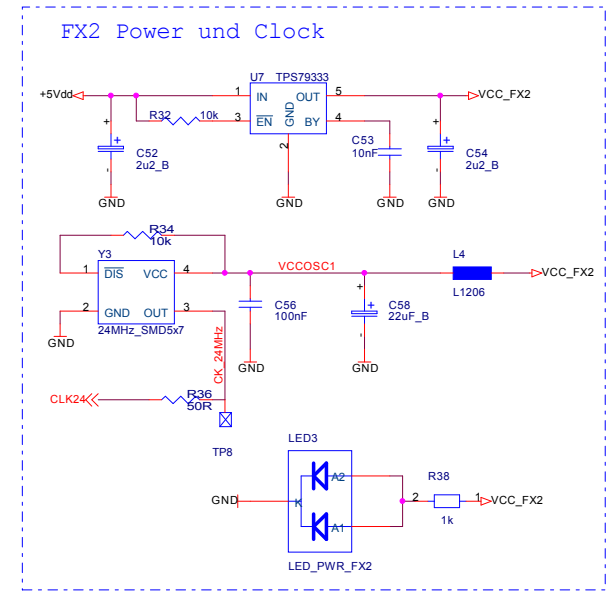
FX2 Power und Clock

U7 TPS79333

+5Vdd

1 IN OUT 5

VCC_FX2

R32 10k

3 $\overline{EN}$ GND BY 4

2

C52 2u2_B

C53 10nF

C54 2u2_B

GND GND GND GND

R34 10k

Y3

1 $\overline{DIS}$ VCC 4

VCCOSC1

L4

VCC_FX2

L1206

2 GND OUT 3

24MHz_SMD5x7

C56 100nF

C58 22uF_B

GND

GND GND

CK_24MHz

CLK24

R36 50R

TP8

LED3

A2

GND

K

A1

R38

2 1

VCC_FX2

1k

LED_PWR_FX2